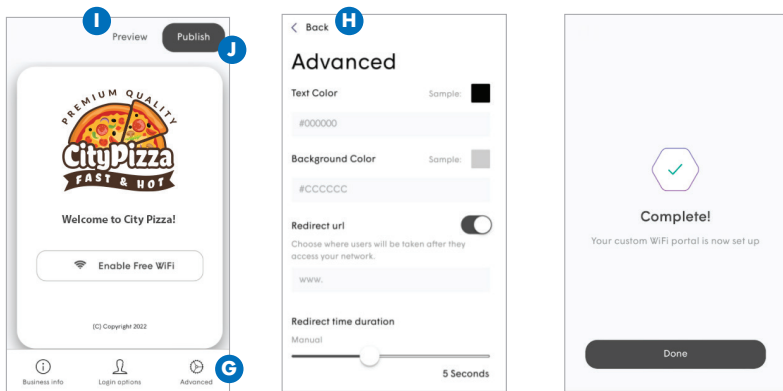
I
Preview
Publish
J

PREMIUM QUALITY
CityPizza
FAST & HOT

Welcome to City Pizza!

Enable Free WiFi

(C) Copyright 2022

Business info
Login options
Advanced
G

Back
H

Advanced

Text Color
Sample:
#000000

Background Color
Sample:
#CCCCCC

Redirect url
Choose where users will be taken after they access your network.
www.

Redirect time duration
Manual
5 Seconds

Complete!
Your custom WiFi portal is now set up

Done